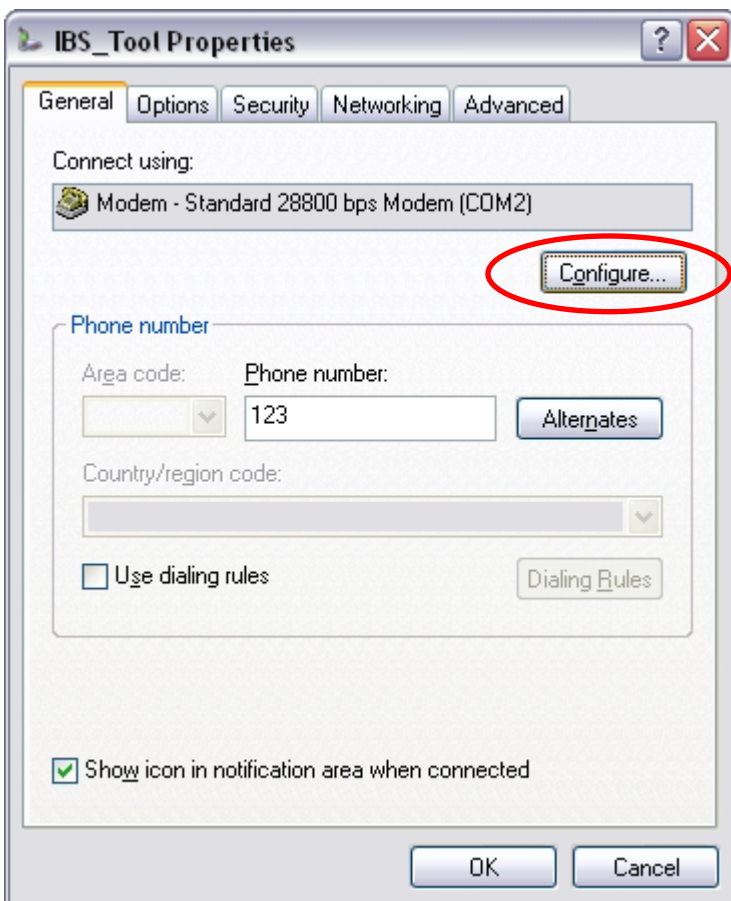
IBS_Tool Properties

General | Options | Security | Networking | Advanced

Connect using:

Modem - Standard 28800 bps Modem (COM2)

Configure...

Phone number

Area code:

Phone number:

123

Alternates

Country/region code:

Use dialing rules

Dialing Rules

Show icon in notification area when connected

OK

Cancel